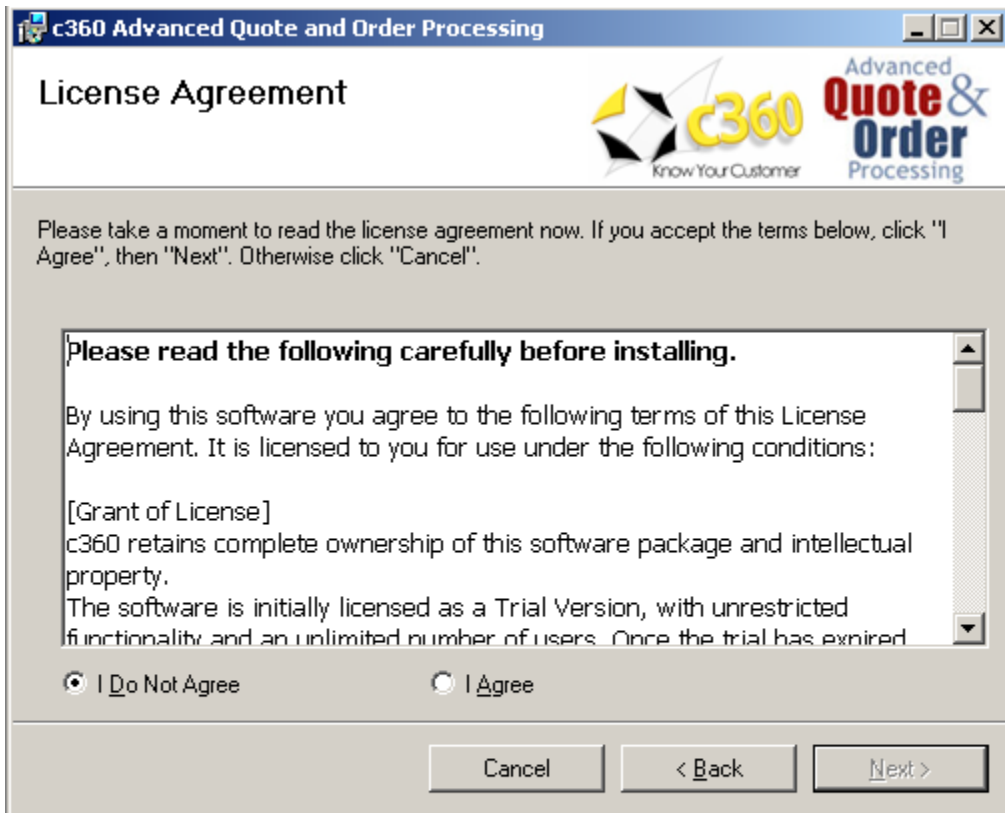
c360 Advanced Quote and Order Processing

License Agreement

c360 Know Your Customer

Advanced Quote & Order Processing

Please take a moment to read the license agreement now. If you accept the terms below, click "I Agree", then "Next". Otherwise click "Cancel".

**Please read the following carefully before installing.**

By using this software you agree to the following terms of this License Agreement. It is licensed to you for use under the following conditions:

[Grant of License]
c360 retains complete ownership of this software package and intellectual property.
The software is initially licensed as a Trial Version, with unrestricted functionality and an unlimited number of users. Once the trial has expired

I Do Not Agree

I Agree

Cancel

< Back

Next >